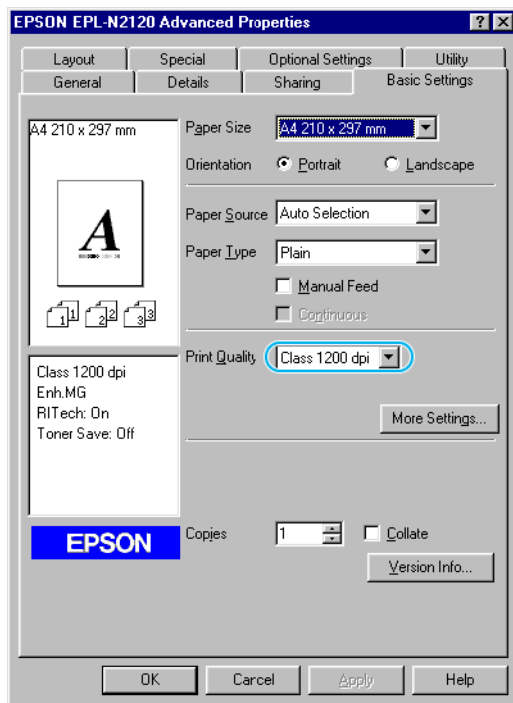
EPSON EPL-N2120 Advanced Properties ? X

Layout
Special
Optional Settings
Utility
General
Details
Sharing
Basic Settings

A4 210 x 297 mm

A

1 2 3

Paper Size A4 210 x 297 mm

Orientation Portrait Landscape

Paper Source Auto Selection

Paper Type Plain

Manual Feed

Continuous

Print Quality Class 1200 dpi

Class 1200 dpi
Enh.MG
RITech: On
Toner Save: Off

More Settings...

EPSON

Copies 1 Collate

Version Info...

OK Cancel Apply Help